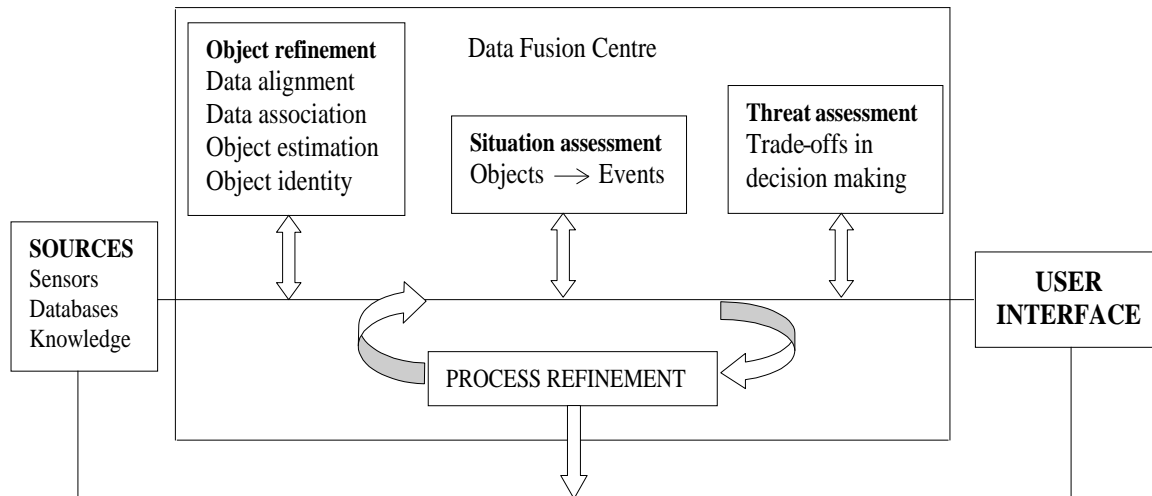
Object refinement
Data alignment
Data association
Object estimation
Object identity

Data Fusion Centre

Situation assessment
Objects $\longrightarrow$ Events

Threat assessment
Trade-offs in decision making

SOURCES
Sensors
Databases
Knowledge

USER INTERFACE

PROCESS REFINEMENT